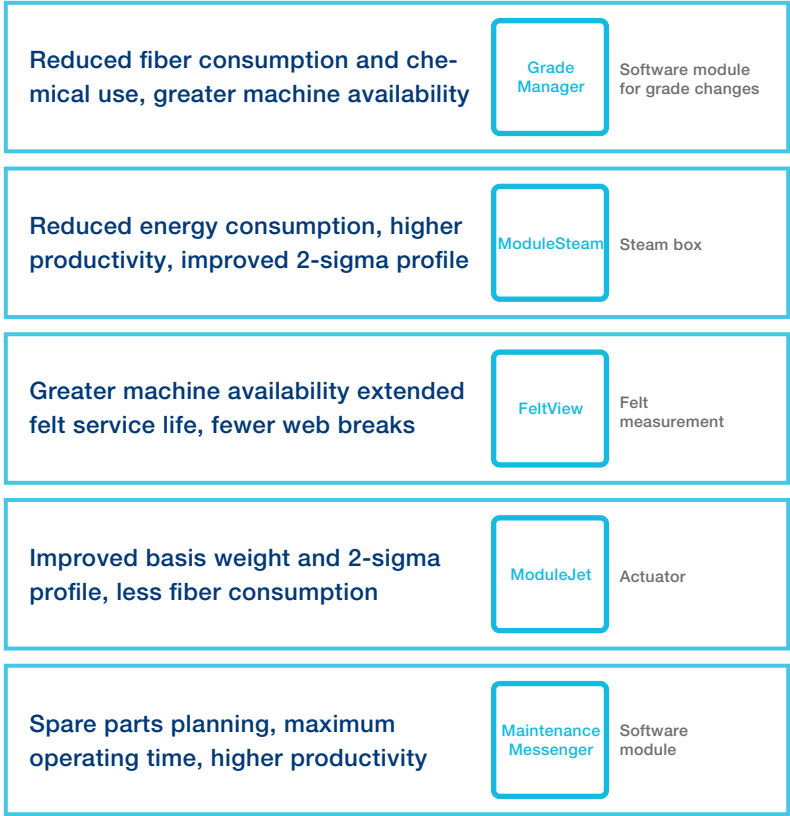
Reduced fiber consumption and chemical use, greater machine availability

Grade Manager

Software module for grade changes

Reduced energy consumption, higher productivity, improved 2-sigma profile

ModuleSteam

Steam box

Greater machine availability extended felt service life, fewer web breaks

FeltView

Felt measurement

Improved basis weight and 2-sigma profile, less fiber consumption

ModuleJet

Actuator

Spare parts planning, maximum operating time, higher productivity

Maintenance Messenger

Software module